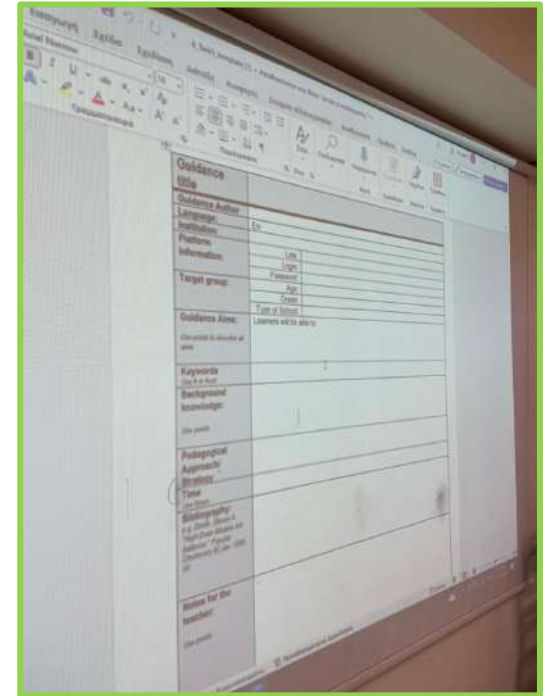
Guidance title

| | |
|---|---|
| Guidance Author | |
| Language: | En |
| Institution: | |
| Platform information: | Link |
| | Login |
| | Password |
| Target group: | Age |
| | Grade |
| | Type of School |
| Guidance Aims: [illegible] | Learners will be able to: |
| Keywords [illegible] | |
| Background knowledge: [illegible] | |
| Pedagogical Approach/ Strategy | |
| Time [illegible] | |
| Bibliography: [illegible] | |
| Notes for the teacher: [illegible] | |